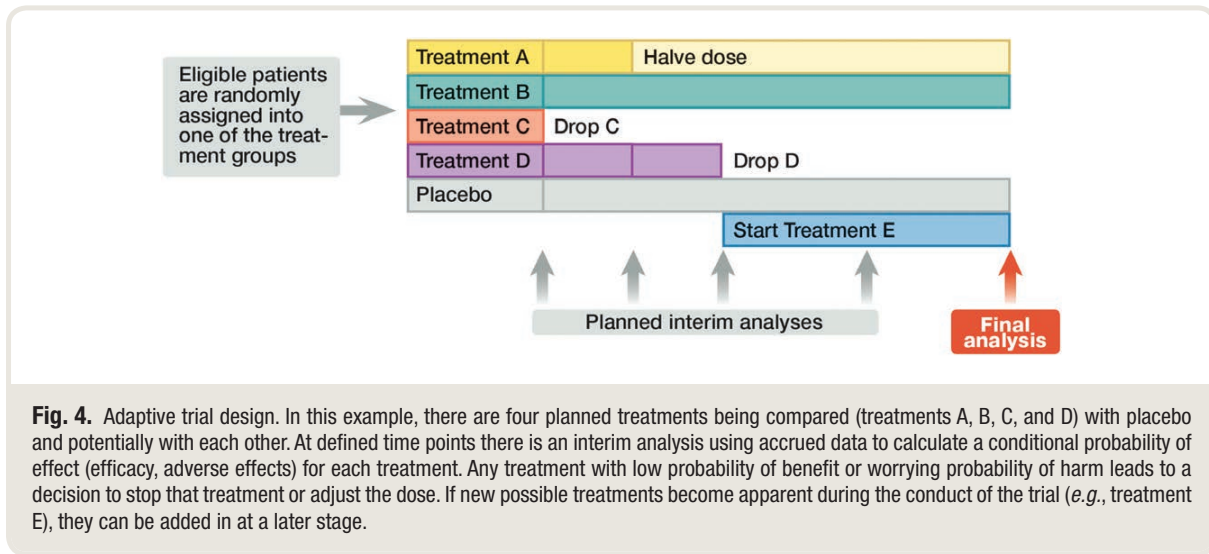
Eligible patients are randomly assigned into one of the treatment groups

Treatment A
Halve dose
Treatment B
Treatment C
Drop C
Treatment D
Drop D
Placebo
Start Treatment E

Planned interim analyses

Final analysis

**Fig. 4.** Adaptive trial design. In this example, there are four planned treatments being compared (treatments A, B, C, and D) with placebo and potentially with each other. At defined time points there is an interim analysis using accrued data to calculate a conditional probability of effect (efficacy, adverse effects) for each treatment. Any treatment with low probability of benefit or worrying probability of harm leads to a decision to stop that treatment or adjust the dose. If new possible treatments become apparent during the conduct of the trial (*e.g.*, treatment E), they can be added in at a later stage.